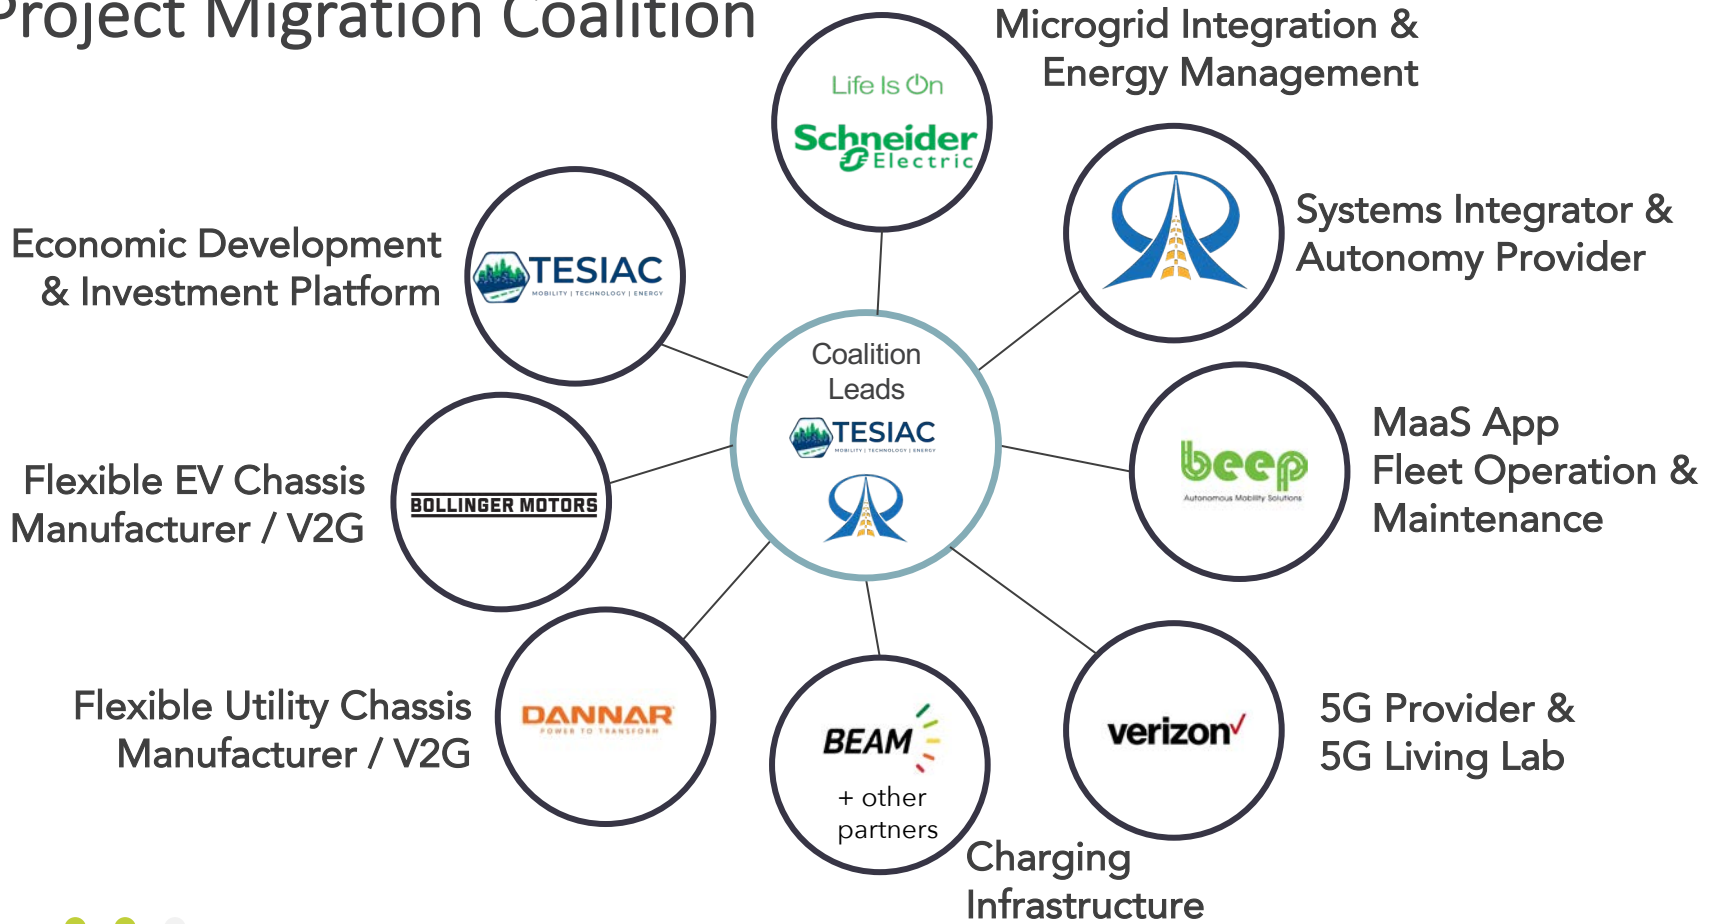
Project Migration Coalition

Microgrid Integration & Energy Management

Life Is On
Schneider Electric

Economic Development & Investment Platform

TESIAC
MOBILITY | TECHNOLOGY | ENERGY

Systems Integrator & Autonomy Provider

Coalition Leads

TESIAC
MOBILITY | TECHNOLOGY | ENERGY

Flexible EV Chassis Manufacturer / V2G

BOLLINGER MOTORS

MaaS App Fleet Operation & Maintenance

beep
Autonomous Mobility Solutions

Flexible Utility Chassis Manufacturer / V2G

DANNAR
POWER TO TRANSFORM

BEAM
+ other partners

Charging Infrastructure

verizon✓

5G Provider & 5G Living Lab